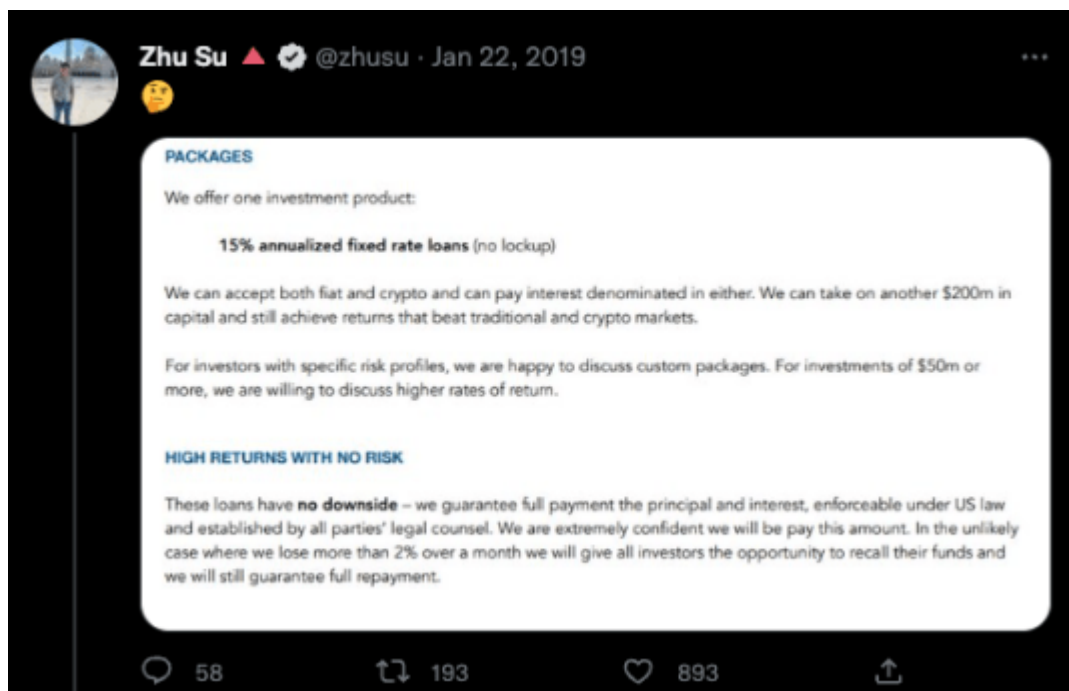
Zhu Su 🔺 @zhusu · Jan 22, 2019
🤔

PACKAGES

We offer one investment product:

15% annualized fixed rate loans (no lockup)

We can accept both fiat and crypto and can pay interest denominated in either. We can take on another $200m in capital and still achieve returns that beat traditional and crypto markets.

For investors with specific risk profiles, we are happy to discuss custom packages. For investments of $50m or more, we are willing to discuss higher rates of return.

HIGH RETURNS WITH NO RISK

These loans have no downside – we guarantee full payment the principal and interest, enforceable under US law and established by all parties' legal counsel. We are extremely confident we will be pay this amount. In the unlikely case where we lose more than 2% over a month we will give all investors the opportunity to recall their funds and we will still guarantee full repayment.

58 193 893